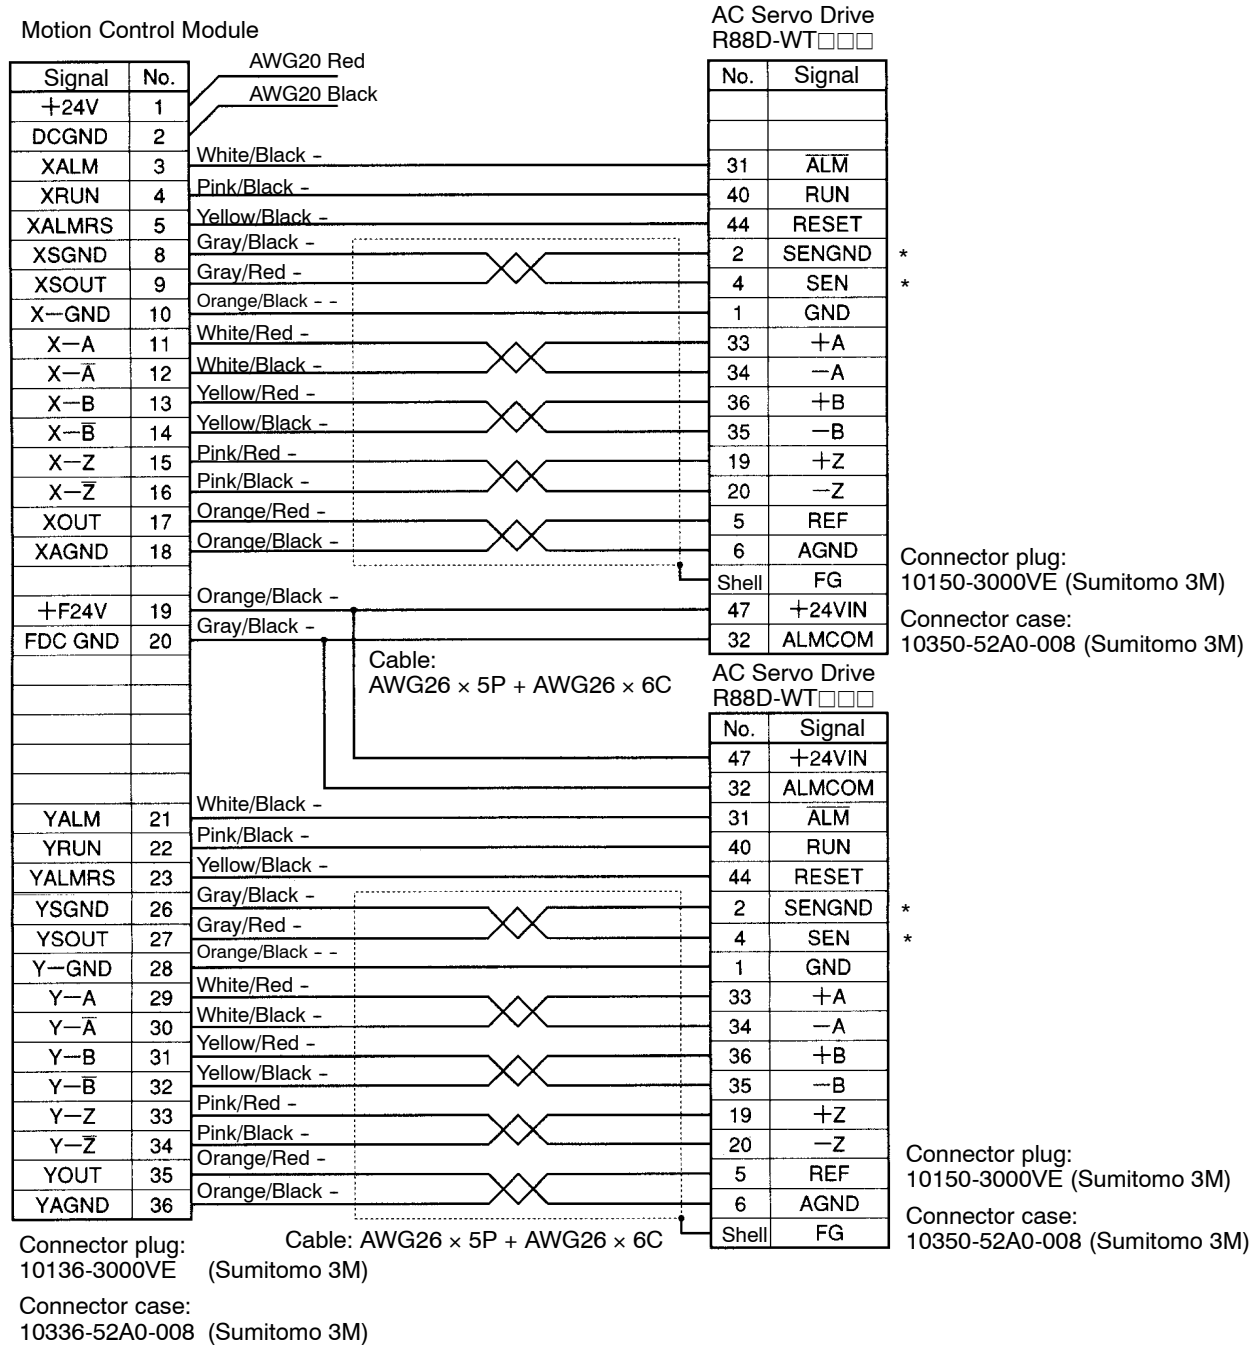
Motion Control Module

| Signal | No. |
|---|---|
| +24V | 1 |
| DCGND | 2 |
| XALM | 3 |
| XRUN | 4 |
| XALMRS | 5 |
| XSGND | 8 |
| XSOUT | 9 |
| X−GND | 10 |
| X−A | 11 |
| X−$\overline{A}$ | 12 |
| X−B | 13 |
| X−$\overline{B}$ | 14 |
| X−Z | 15 |
| X−$\overline{Z}$ | 16 |
| XOUT | 17 |
| XAGND | 18 |
| | |
| +F24V | 19 |
| FDC GND | 20 |
| | |
| | |
| | |
| | |
| | |
| YALM | 21 |
| YRUN | 22 |
| YALMRS | 23 |
| YSGND | 26 |
| YSOUT | 27 |
| Y−GND | 28 |
| Y−A | 29 |
| Y−$\overline{A}$ | 30 |
| Y−B | 31 |
| Y−$\overline{B}$ | 32 |
| Y−Z | 33 |
| Y−$\overline{Z}$ | 34 |
| YOUT | 35 |
| YAGND | 36 |

AWG20 Red
AWG20 Black
White/Black
Pink/Black
Yellow/Black
Gray/Black
Gray/Red
Orange/Black
White/Red
White/Black
Yellow/Red
Yellow/Black
Pink/Red
Pink/Black
Orange/Red
Orange/Black
Orange/Black
Gray/Black

Cable:
AWG26 × 5P + AWG26 × 6C

White/Black
Pink/Black
Yellow/Black
Gray/Black
Gray/Red
Orange/Black
White/Red
White/Black
Yellow/Red
Yellow/Black
Pink/Red
Pink/Black
Orange/Red
Orange/Black

Cable: AWG26 × 5P + AWG26 × 6C

AC Servo Drive
R88D-WT□□□

| No. | Signal |
|---|---|
| | |
| | |
| 31 | $\overline{ALM}$ |
| 40 | RUN |
| 44 | RESET |
| 2 | SENGND |
| 4 | SEN |
| 1 | GND |
| 33 | +A |
| 34 | −A |
| 36 | +B |
| 35 | −B |
| 19 | +Z |
| 20 | −Z |
| 5 | REF |
| 6 | AGND |
| Shell | FG |
| 47 | +24VIN |
| 32 | ALMCOM |

*
*

Connector plug:
10150-3000VE (Sumitomo 3M)
Connector case:
10350-52A0-008 (Sumitomo 3M)

AC Servo Drive
R88D-WT□□□

| No. | Signal |
|---|---|
| 47 | +24VIN |
| 32 | ALMCOM |
| 31 | $\overline{ALM}$ |
| 40 | RUN |
| 44 | RESET |
| 2 | SENGND |
| 4 | SEN |
| 1 | GND |
| 33 | +A |
| 34 | −A |
| 36 | +B |
| 35 | −B |
| 19 | +Z |
| 20 | −Z |
| 5 | REF |
| 6 | AGND |
| Shell | FG |

*
*

Connector plug:
10150-3000VE (Sumitomo 3M)
Connector case:
10350-52A0-008 (Sumitomo 3M)

Connector plug:
10136-3000VE (Sumitomo 3M)
Connector case:
10336-52A0-008 (Sumitomo 3M)